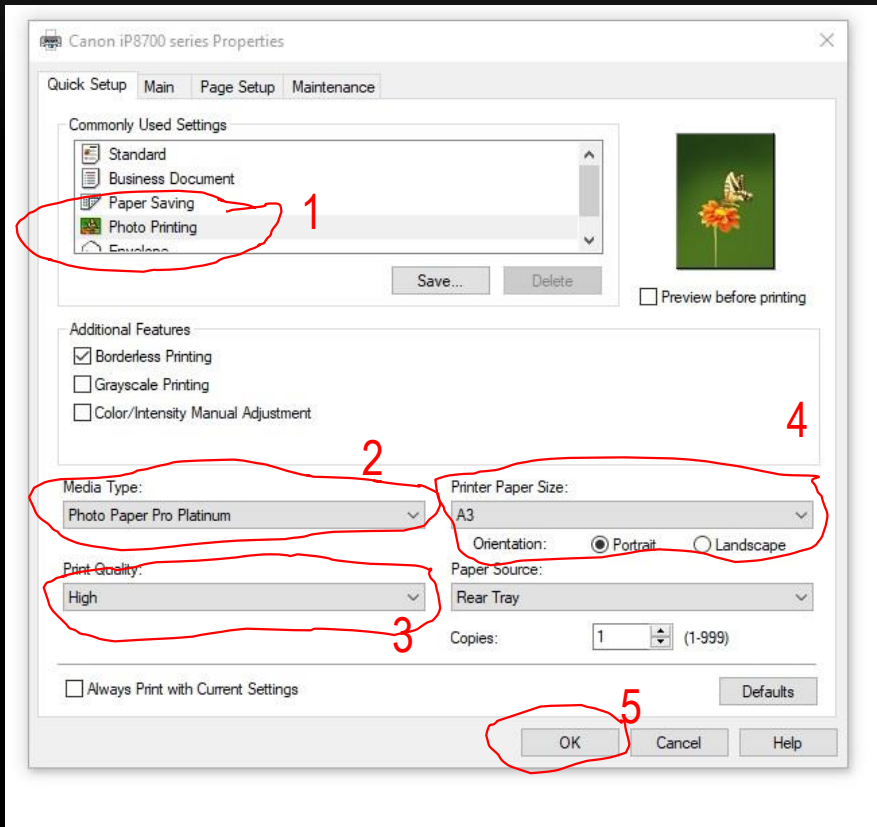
Canon iP8700 series Properties

Quick Setup | Main | Page Setup | Maintenance

Commonly Used Settings

Standard
Business Document
Paper Saving
Photo Printing
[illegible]

1

Save... Delete

Preview before printing

Additional Features

Borderless Printing
Grayscale Printing
Color/Intensity Manual Adjustment

4

2

Media Type:
Photo Paper Pro Platinum

Printer Paper Size:
A3
Orientation: Portrait Landscape

Print Quality:
High

3

Paper Source:
Rear Tray

Copies: 1 (1-999)

Always Print with Current Settings

Defaults

5

OK Cancel Help